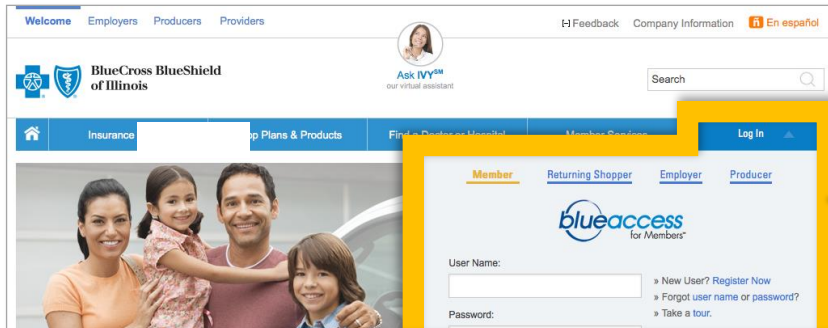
Welcome Employers Producers Providers

[-] Feedback Company Information En español

BlueCross BlueShield of Illinois

Ask IVY$^{SM}$
our virtual assistant

Search

Insurance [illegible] op Plans & Products Find a Doctor or Hospital Member Services Log In

Member Returning Shopper Employer Producer

blueaccess for Members$^{SM}$

User Name:

Password:

» New User? Register Now
» Forgot user name or password?
» Take a tour.